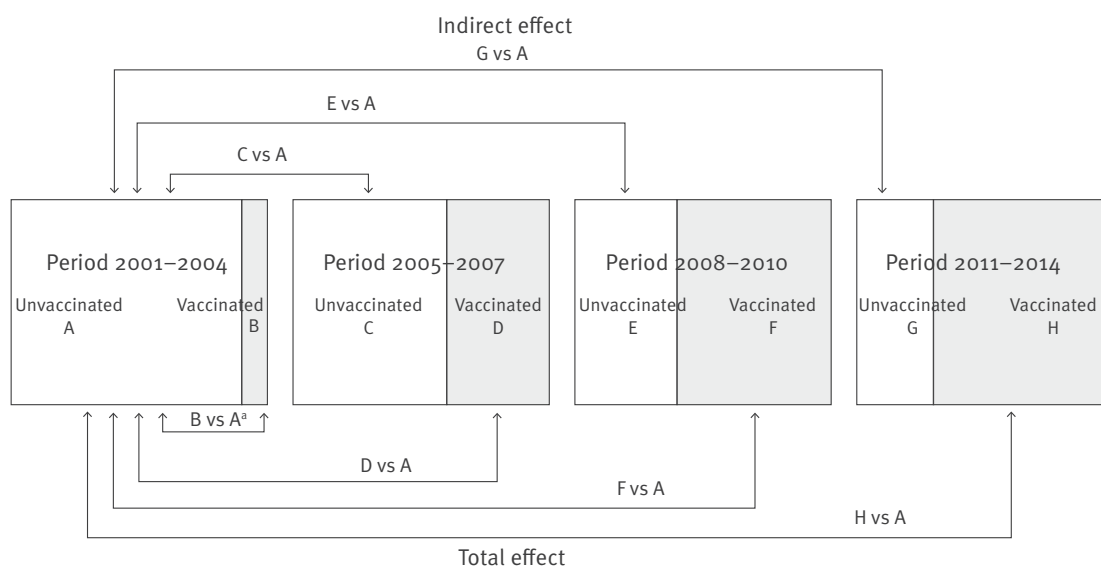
Indirect effect

G vs A

E vs A

C vs A

Period 2001–2004

Unvaccinated
A

Vaccinated
B

Period 2005–2007

Unvaccinated
C

Vaccinated
D

Period 2008–2010

Unvaccinated
E

Vaccinated
F

Period 2011–2014

Unvaccinated
G

Vaccinated
H

B vs A$^{a}$

D vs A

F vs A

H vs A

Total effect